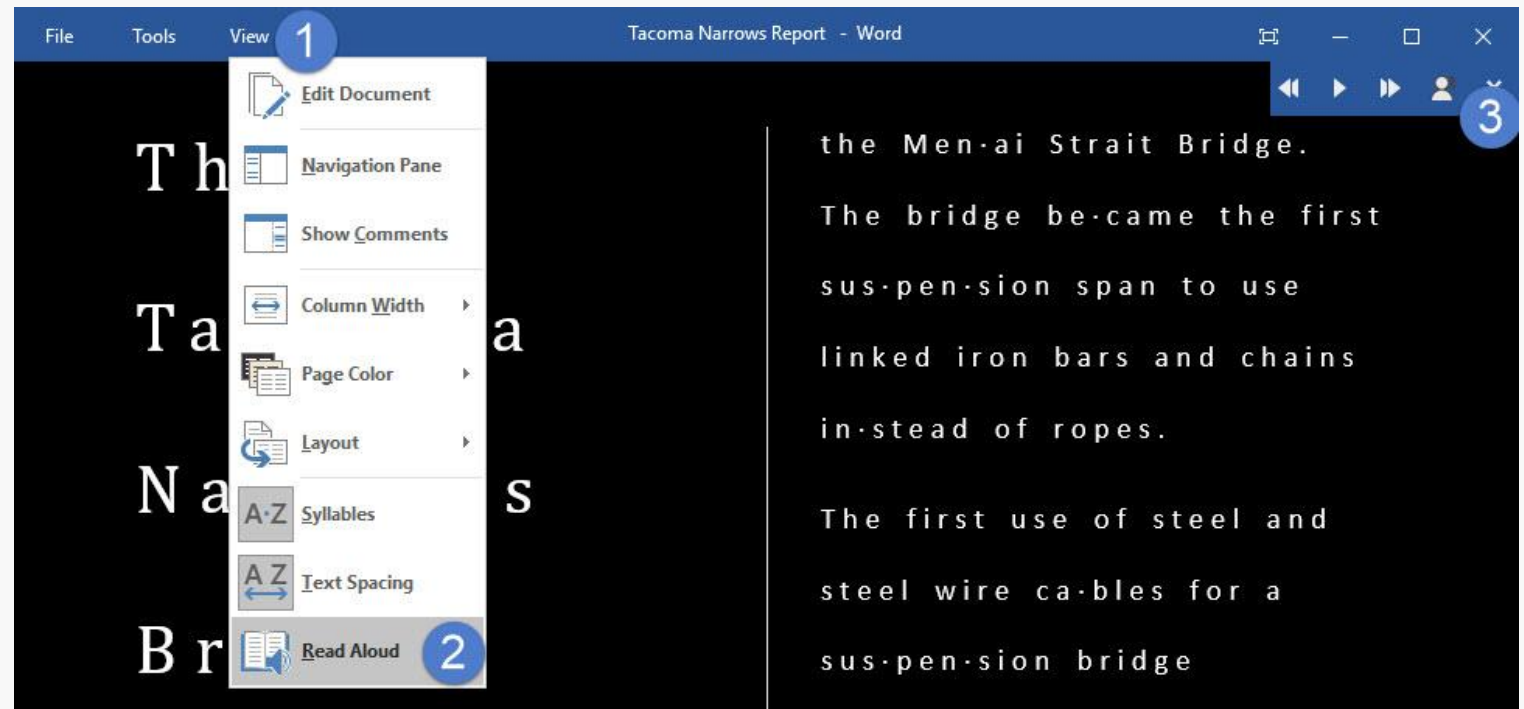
File Tools View 1

Tacoma Narrows Report - Word

3

Edit Document

Navigation Pane

Show Comments

Column Width

Page Color

Layout

A·Z Syllables

A Z Text Spacing

Read Aloud 2

T h

T a a

N a s

B r

the Men·ai Strait Bridge. The bridge be·came the first sus·pen·sion span to use linked iron bars and chains in·stead of ropes.

The first use of steel and steel wire ca·bles for a sus·pen·sion bridge